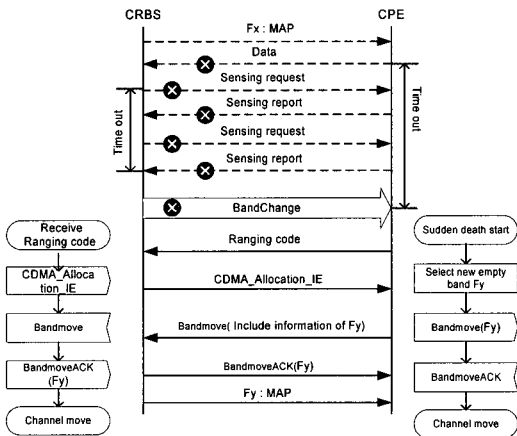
CRBS

CPE

Fx : MAP

Data

Sensing request

Sensing report

Sensing request

Sensing report

Time out

Time out

BandChange

Receive Ranging code

CDMA_Allocation_IE

Bandmove

BandmoveACK (Fy)

Channel move

Ranging code

CDMA_Allocation_IE

Bandmove( Include information of Fy)

BandmoveACK(Fy)

Fy : MAP

Sudden death start

Select new empty band Fy

Bandmove(Fy)

BandmoveACK

Channel move